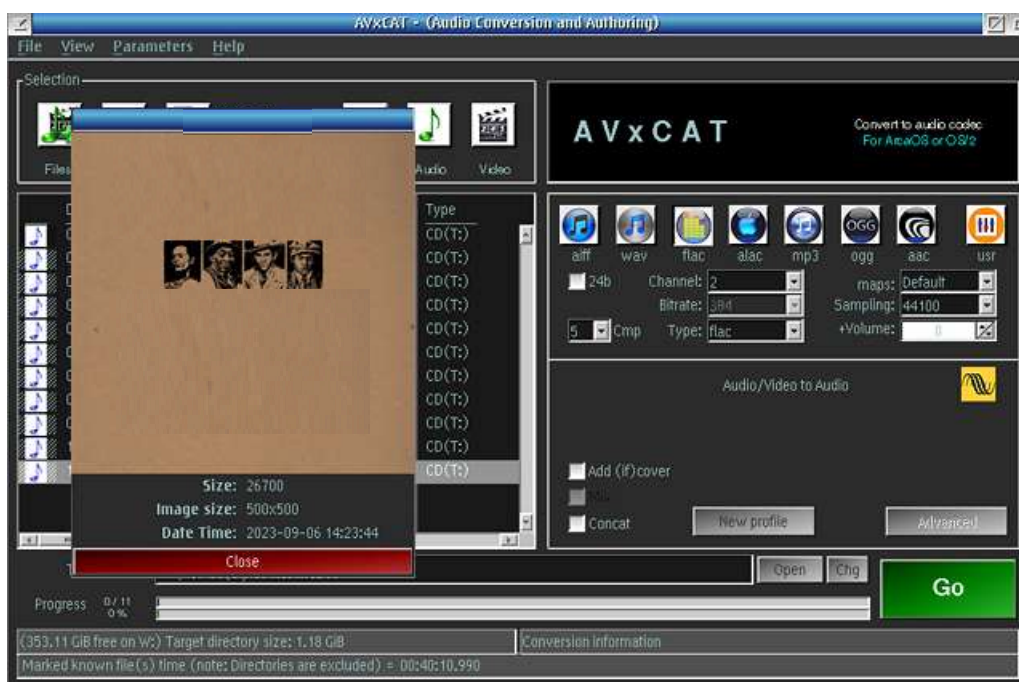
AVxCAT - (Audio Conversion and Authoring)

File View Parameters Help

Selection

Files Audio Video

AVxCAT

Convert to audio codec
For ArcaOS or OS/2

Type
CD(T:)
CD(T:)
CD(T:)
CD(T:)
CD(T:)
CD(T:)
CD(T:)
CD(T:)
CD(T:)
CD(T:)
CD(T:)

Size: 26700
Image size: 500x500
Date Time: 2023-09-06 14:23:44

Close

aiff wav flac alac mp3 ogg aac usr

24b Channel: 2 maps: Default
Bitrate: 384 Sampling: 44100
5 Cmp Type: flac +Volume: 0

Audio/Video to Audio

Add (if)cover
Mix
Concat

New profile

Advanced

Open Chg

Go

Progress 0 / 11 0 %

(353.11 GiB free on W:) Target directory size: 1.18 GiB

Conversion information

Marked known file(s) time (note: Directories are excluded) = 00:40:10.990